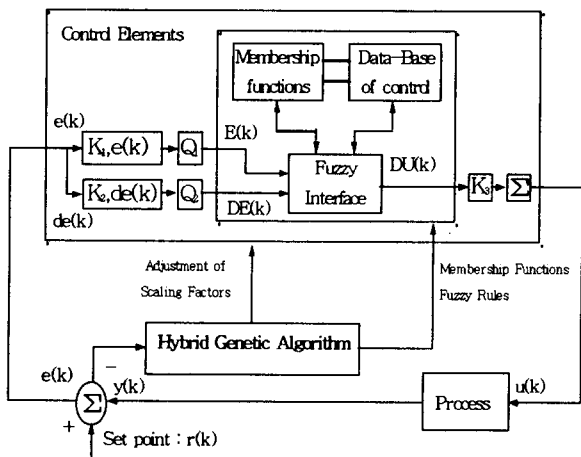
Contrd Elements

Membership functions

Data Base of contrd

e(k)

$K_1$,e(k)

Q

E(k)

Fuzzy Interface

DU(k)

$K_3$

$\Sigma$

$K_2$,de(k)

Q

DE(k)

de(k)

Adjustment of Scaling Factors

Membership Functions Fuzzy Rules

Hybrid Genetic Algorithm

e(k)

−

y(k)

$\Sigma$

+

Set point : r(k)

Process

u(k)